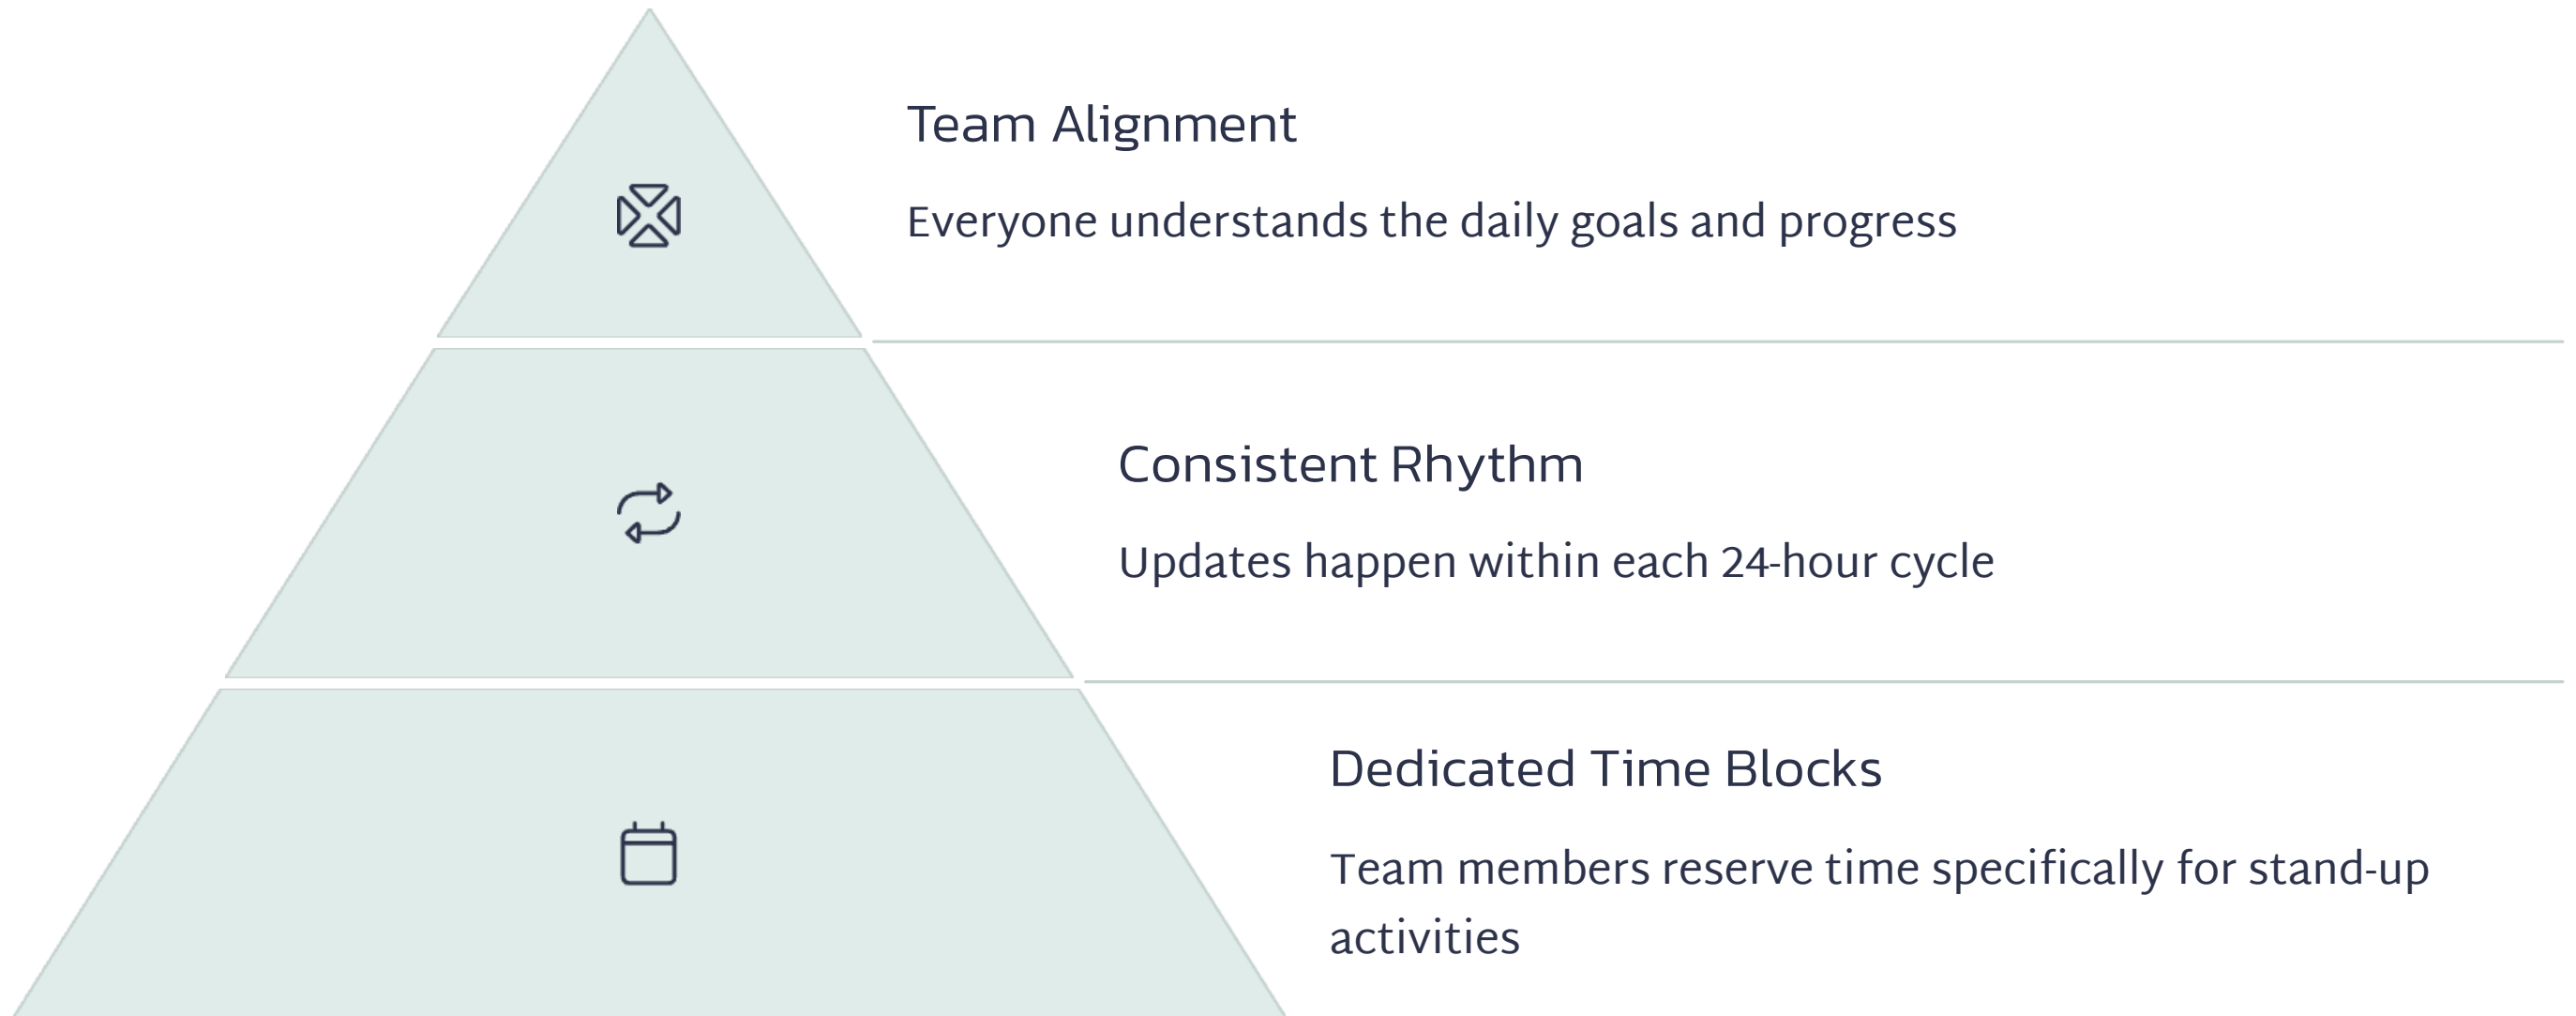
Team Alignment

Everyone understands the daily goals and progress

Consistent Rhythm

Updates happen within each 24-hour cycle

Dedicated Time Blocks

Team members reserve time specifically for stand-up activities